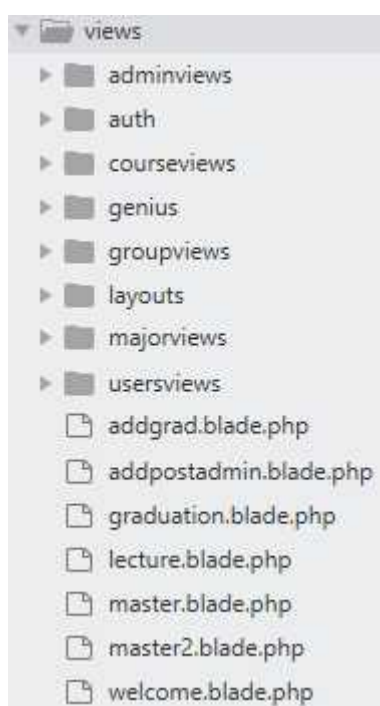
views
adminviews
auth
courseviews
genius
groupviews
layouts
majorviews
usersviews
addgrad.blade.php
addpostadmin.blade.php
graduation.blade.php
lecture.blade.php
master.blade.php
master2.blade.php
welcome.blade.php